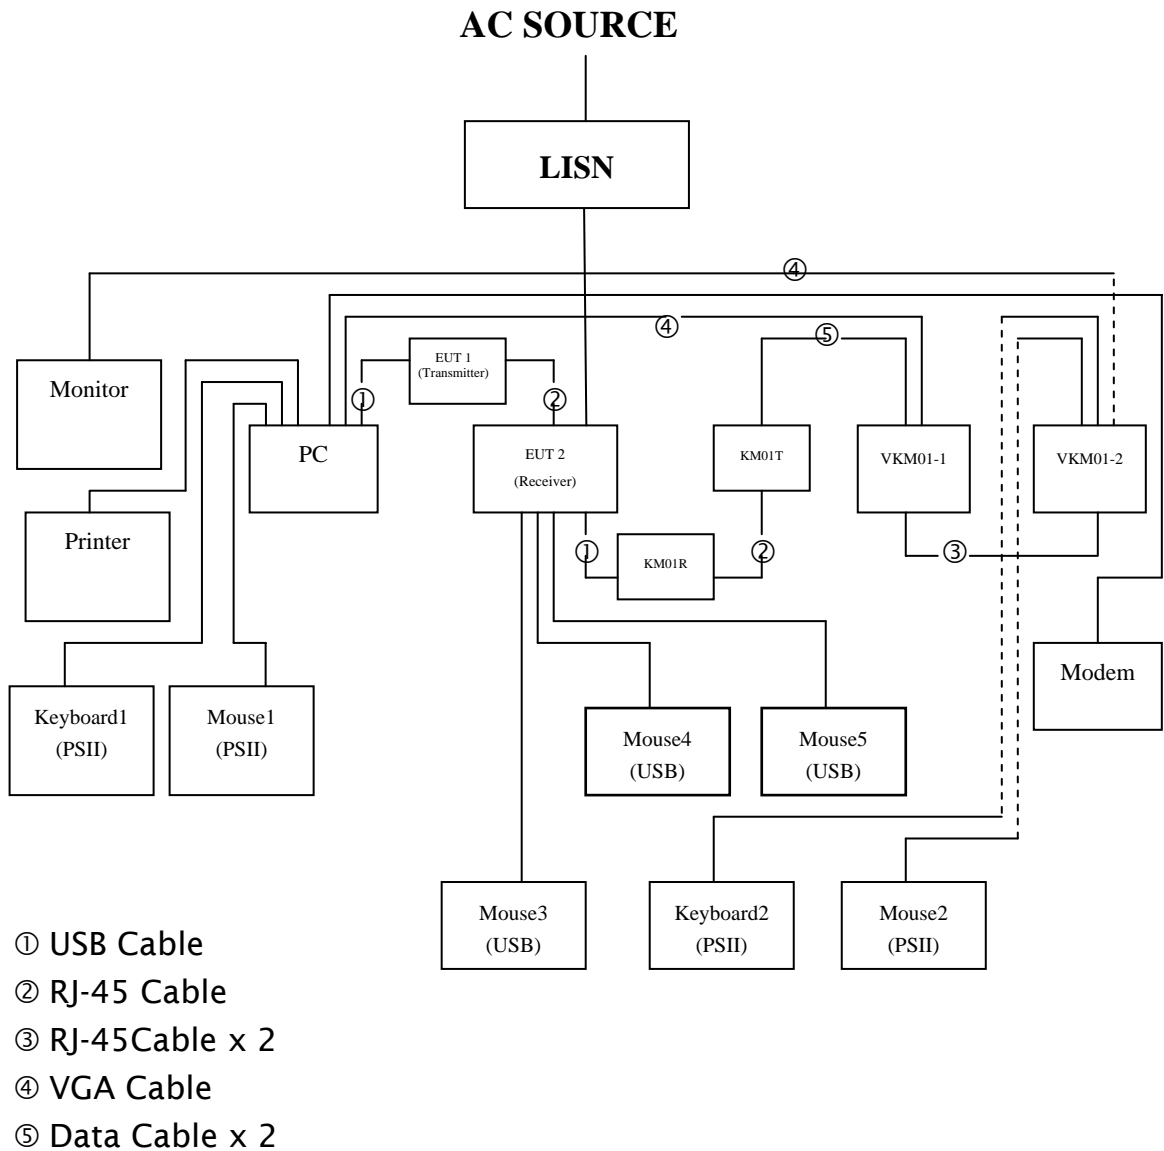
AC SOURCE

LISN

④

④

⑤

EUT 1 (Transmitter)

Monitor

①

②

PC

EUT 2 (Receiver)

KM01T

VKM01-1

VKM01-2

Printer

①

KM01R

②

③

Modem

Keyboard1 (PSII)

Mouse1 (PSII)

Mouse4 (USB)

Mouse5 (USB)

Mouse3 (USB)

Keyboard2 (PSII)

Mouse2 (PSII)

① USB Cable
② RJ-45 Cable
③ RJ-45Cable x 2
④ VGA Cable
⑤ Data Cable x 2